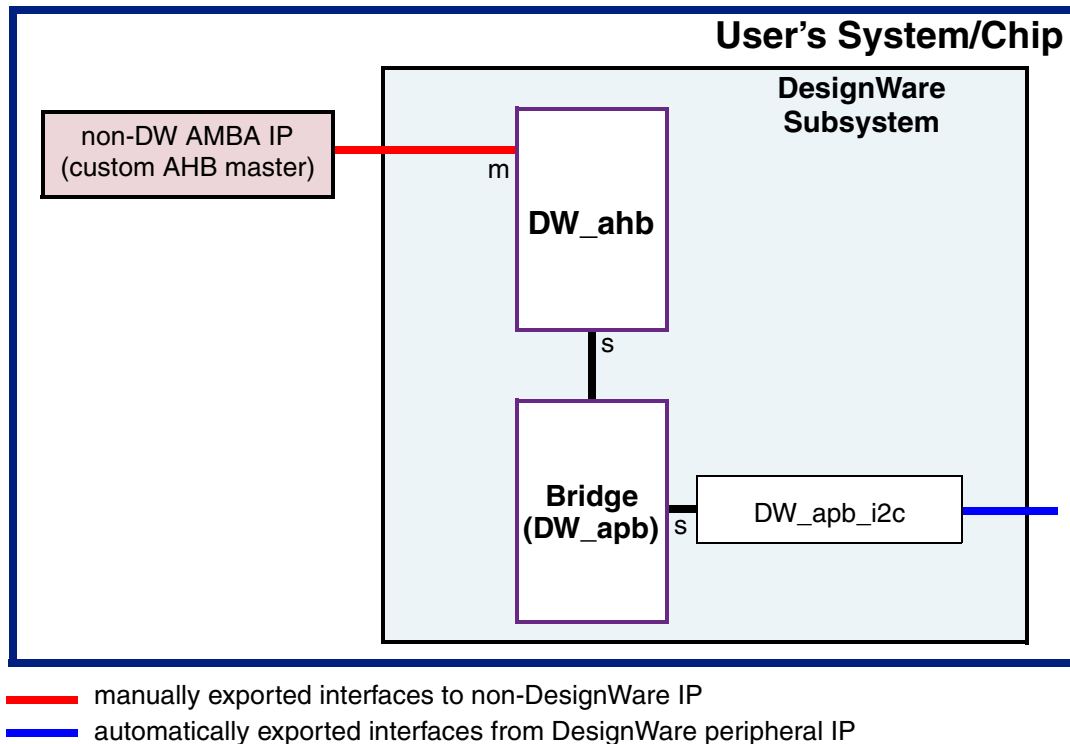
User's System/Chip

DesignWare Subsystem

non-DW AMBA IP
(custom AHB master)

m

DW_ahb

s

Bridge
(DW_apb)

s

DW_apb_i2c

manually exported interfaces to non-DesignWare IP

automatically exported interfaces from DesignWare peripheral IP